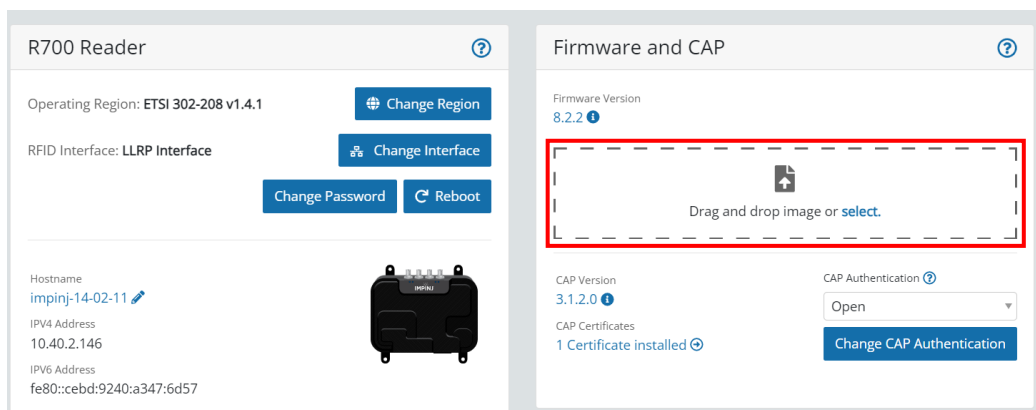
R700 Reader

Operating Region: ETSI 302-208 v1.4.1

Change Region

RFID Interface: LLRP Interface

Change Interface

Change Password

Reboot

Hostname

impinj-14-02-11

IPV4 Address

10.40.2.146

IPV6 Address

fe80::cebd:9240:a347:6d57

IMPINJ

Firmware and CAP

Firmware Version

8.2.2

Drag and drop image or select.

CAP Version

3.1.2.0

CAP Certificates

1 Certificate installed

CAP Authentication

Open

Change CAP Authentication